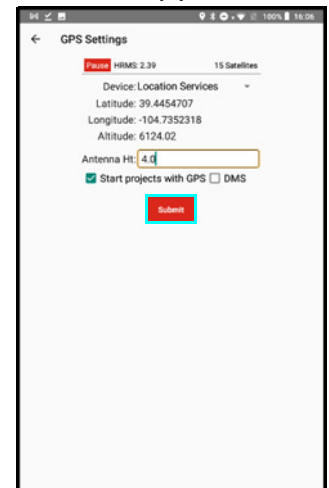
100% 16:06

GPS Settings

Pause HRMS: 2.39 15 Satellites

Device: Location Services

Latitude: 39.4454707

Longitude: -104.7352318

Altitude: 6124.02

Antenna Ht: 4.0

Start projects with GPS DMS

Submit